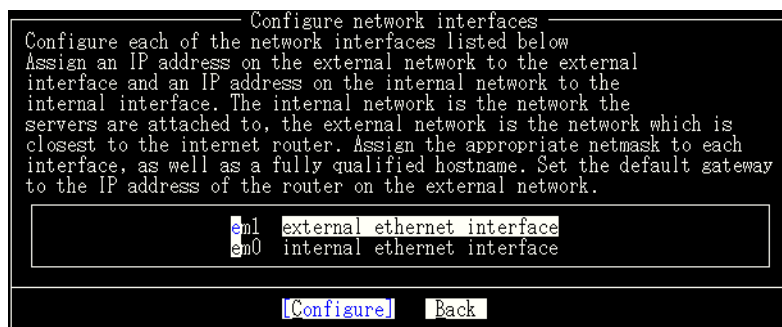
Configure network interfaces

Configure each of the network interfaces listed below
Assign an IP address on the external network to the external interface and an IP address on the internal network to the internal interface. The internal network is the network the servers are attached to, the external network is the network which is closest to the internet router. Assign the appropriate netmask to each interface, as well as a fully qualified hostname. Set the default gateway to the IP address of the router on the external network.

em1 external ethernet interface
em0 internal ethernet interface

[Configure] Back